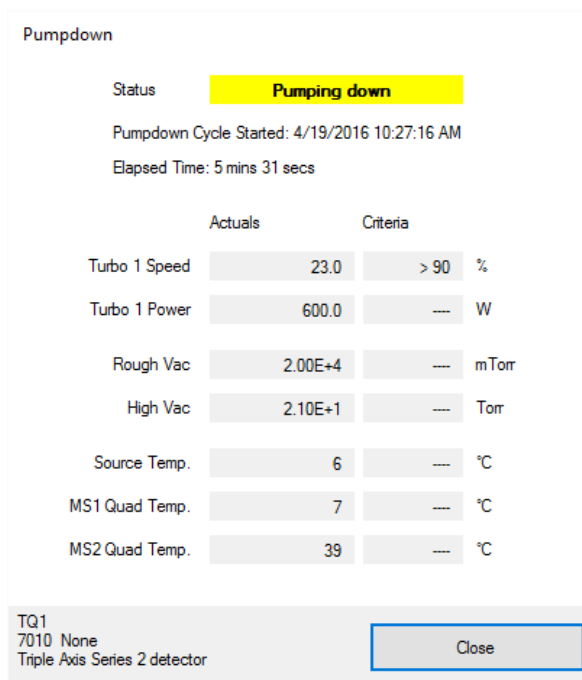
Pumpdown

Status Pumping down

Pumpdown Cycle Started: 4/19/2016 10:27:16 AM

Elapsed Time: 5 mins 31 secs

| | Actuals | Criteria | |
|---|---|---|---|
| Turbo 1 Speed | 23.0 | > 90 | % |
| Turbo 1 Power | 600.0 | --- | W |
| Rough Vac | 2.00E+4 | --- | mTorr |
| High Vac | 2.10E+1 | --- | Torr |
| Source Temp. | 6 | --- | °C |
| MS1 Quad Temp. | 7 | --- | °C |
| MS2 Quad Temp. | 39 | --- | °C |

TQ1
7010 None
Triple Axis Series 2 detector

Close